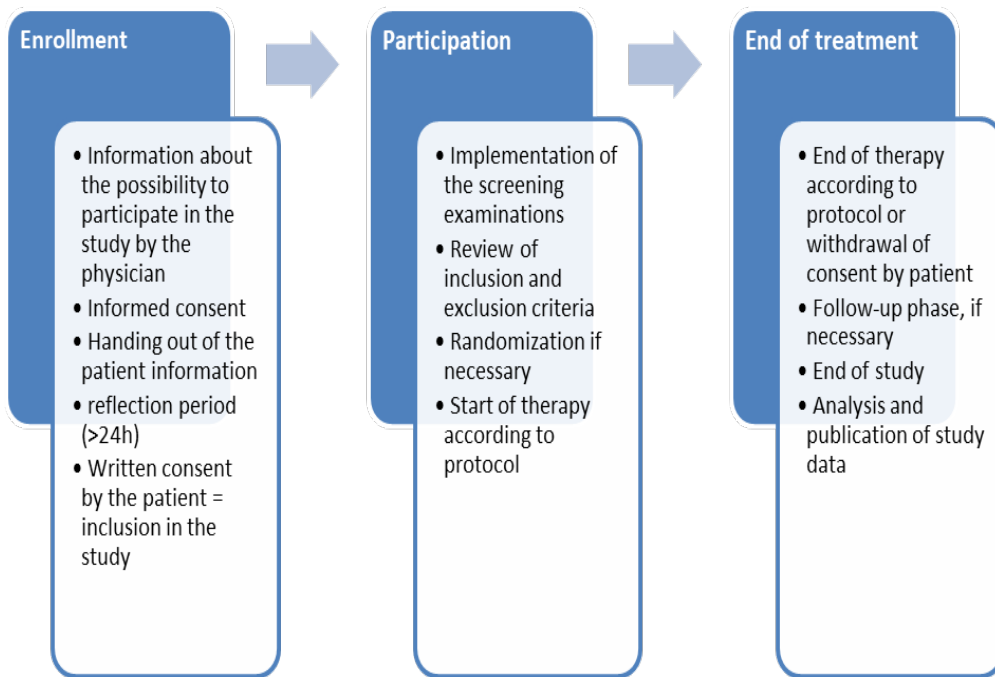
Enrollment

- Information about the possibility to participate in the study by the physician
- Informed consent
- Handing out of the patient information
- reflection period (>24h)
- Written consent by the patient = inclusion in the study

Participation

- Implementation of the screening examinations
- Review of inclusion and exclusion criteria
- Randomization if necessary
- Start of therapy according to protocol

End of treatment

- End of therapy according to protocol or withdrawal of consent by patient
- Follow-up phase, if necessary
- End of study
- Analysis and publication of study data